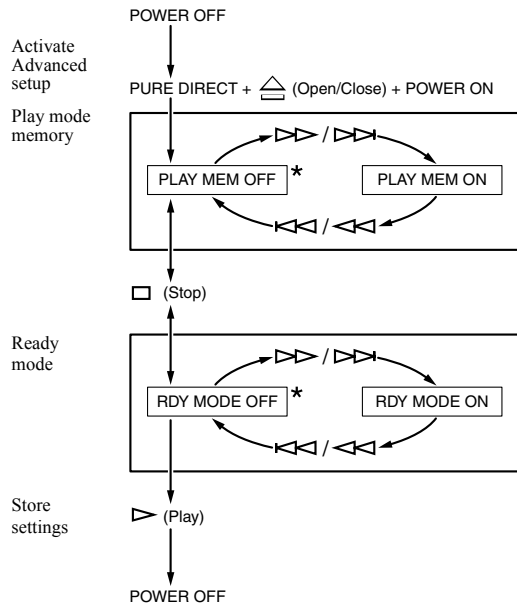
POWER OFF

Activate Advanced setup

PURE DIRECT + ⏏ (Open/Close) + POWER ON

Play mode memory

PLAY MEM OFF *

⊳⊳ / ⊳⊳|

PLAY MEM ON

|⊲⊲ / ⊲⊲

□ (Stop)

Ready mode

RDY MODE OFF *

⊳⊳ / ⊳⊳|

RDY MODE ON

|⊲⊲ / ⊲⊲

Store settings

⊳ (Play)

POWER OFF